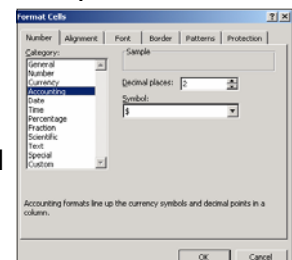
Format Cells

?|X

Number | Alignment | Font | Border | Patterns | Protection

Category:

General
Number
Currency
Accounting
Date
Time
Percentage
Fraction
Scientific
Text
Special
Custom

Sample

Decimal places: 2

Symbol:

$

Accounting formats line up the currency symbols and decimal points in a column.

OK

Cancel